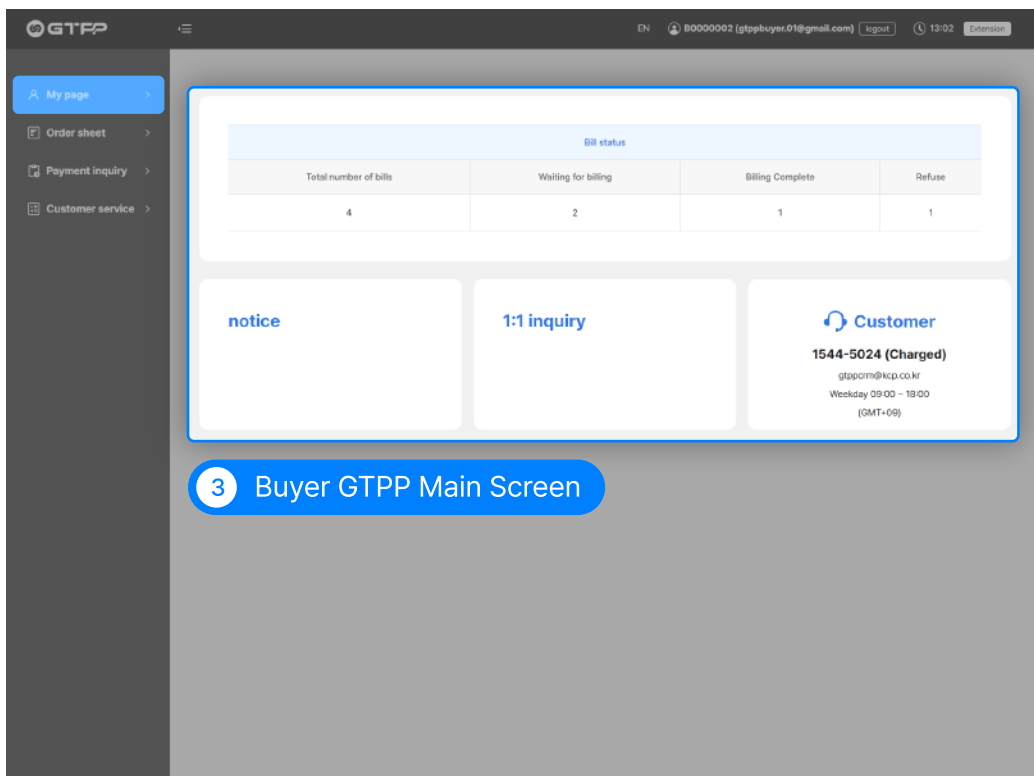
GTPP

EN B0000002 (gtppbuyer.01@gmail.com) logout 13:02 Extension

My page
Order sheet
Payment inquiry
Customer service

| Bill status | | | |
|---|---|---|---|
| Total number of bills | Waiting for billing | Billing Complete | Refuse |
| 4 | 2 | 1 | 1 |

notice

1:1 inquiry

Customer
1544-5024 (Charged)
gtppcrm@kcp.co.kr
Weekday 09:00 ~ 18:00
(GMT+09)

3 Buyer GTPP Main Screen